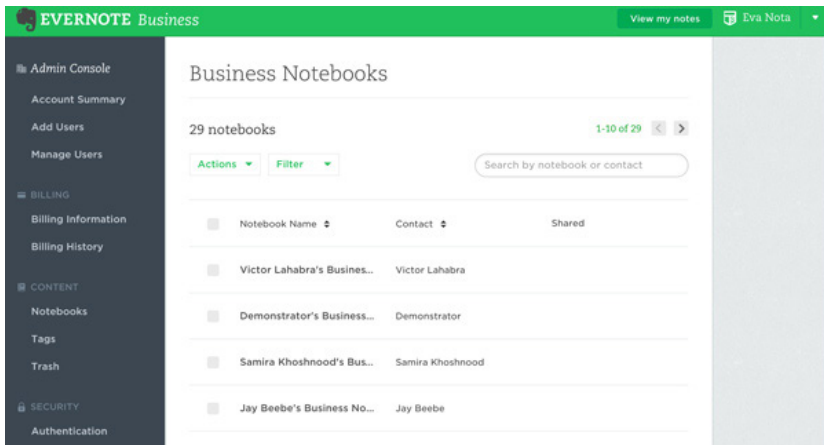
EVERNOTE Business

View my notes

Eva Nota

Admin Console

Account Summary

Add Users

Manage Users

BILLING

Billing Information

Billing History

CONTENT

Notebooks

Tags

Trash

SECURITY

Authentication

Business Notebooks

29 notebooks

1-10 of 29

Actions ▾

Filter ▾

Search by notebook or contact

| | Notebook Name | Contact | Shared |
|---|---|---|---|
| | Victor Lahabra's Busines... | Victor Lahabra | |
| | Demonstrator's Business... | Demonstrator | |
| | Samira Khoshnood's Bus... | Samira Khoshnood | |
| | Jay Beebe's Business No... | Jay Beebe | |